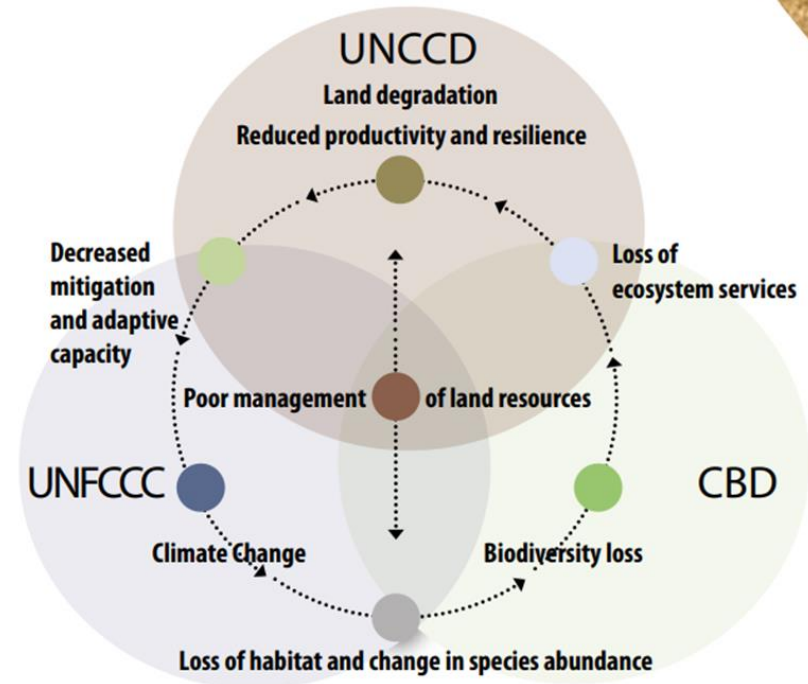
UNCCD

Land degradation

Reduced productivity and resilience

Decreased mitigation and adaptive capacity

Loss of ecosystem services

Poor management of land resources

UNFCCC

CBD

Climate Change

Biodiversity loss

Loss of habitat and change in species abundance